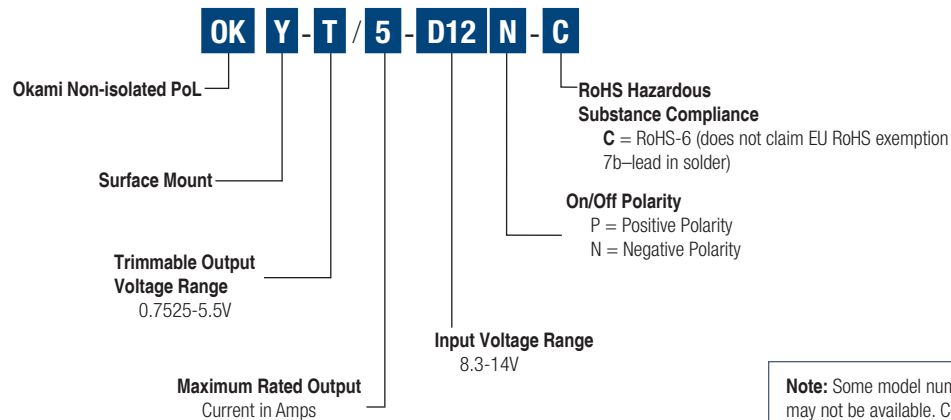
OK Y - T / 5 - D12 N - C

Okami Non-isolated PoL

Surface Mount

Trimmable Output Voltage Range
0.7525-5.5V

Maximum Rated Output Current in Amps

Input Voltage Range
8.3-14V

On/Off Polarity
P = Positive Polarity
N = Negative Polarity

RoHS Hazardous Substance Compliance
**C** = RoHS-6 (does not claim EU RoHS exemption 7b–lead in solder)

**Note:** Some model num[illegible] may not be available. C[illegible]